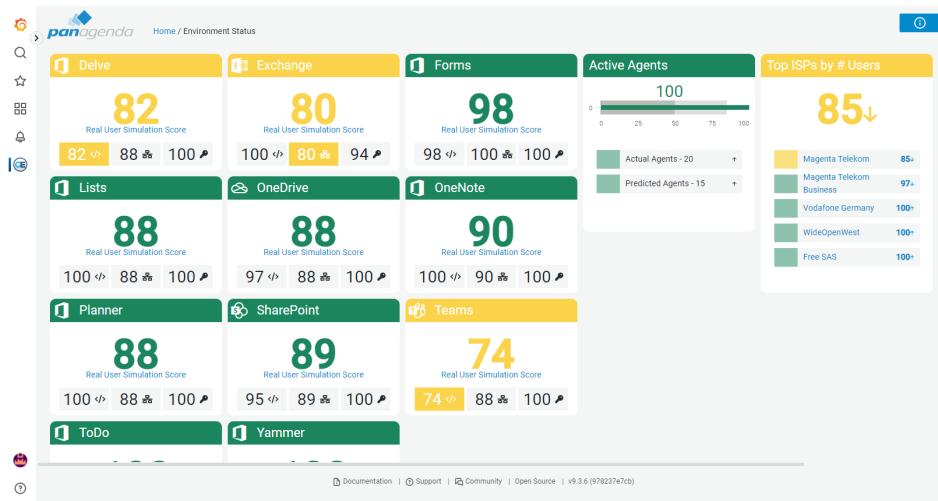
panagenda

Home / Environment Status

Delve
82
Real User Simulation Score
82 88 100

Exchange
80
Real User Simulation Score
100 80 94

Forms
98
Real User Simulation Score
98 100 100

Active Agents
100
0
0 25 50 75 100

Actual Agents - 20
Predicted Agents - 15

Top ISPs by # Users
85

Magenta Telekom 85
Magenta Telekom Business 97
Vodafone Germany 100
WideOpenWest 100
Free SAS 100

Lists
88
Real User Simulation Score
100 88 100

OneDrive
88
Real User Simulation Score
97 88 100

OneNote
90
Real User Simulation Score
100 90 100

Planner
88
Real User Simulation Score
100 88 100

SharePoint
89
Real User Simulation Score
95 89 100

Teams
74
Real User Simulation Score
74 88 100

ToDo

Yammer

Documentation | Support | Community | Open Source | v9.3.6 (978237e7cb)